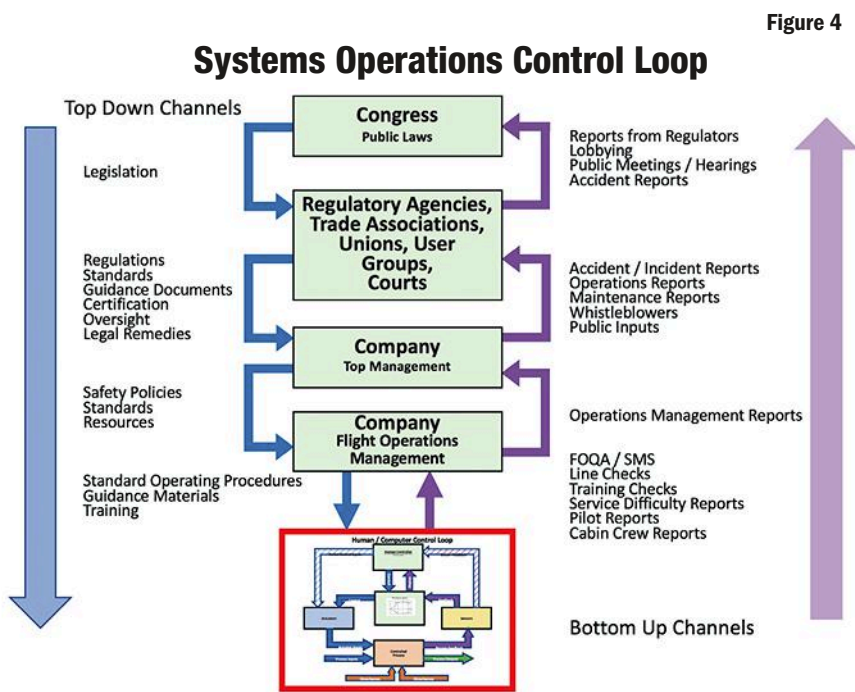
Figure 4

Systems Operations Control Loop

Top Down Channels

Congress
Public Laws

Legislation

Reports from Regulators
Lobbying
Public Meetings / Hearings
Accident Reports

Regulatory Agencies, Trade Associations, Unions, User Groups, Courts

Regulations
Standards
Guidance Documents
Certification
Oversight
Legal Remedies

Accident / Incident Reports
Operations Reports
Maintenance Reports
Whistleblowers
Public Inputs

Company
Top Management

Safety Policies
Standards
Resources

Company
Flight Operations Management

Operations Management Reports

Standard Operating Procedures
Guidance Materials
Training

FOQA / SMS
Line Checks
Training Checks
Service Difficulty Reports
Pilot Reports
Cabin Crew Reports

Human / Computer Control Loop

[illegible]

Bottom Up Channels